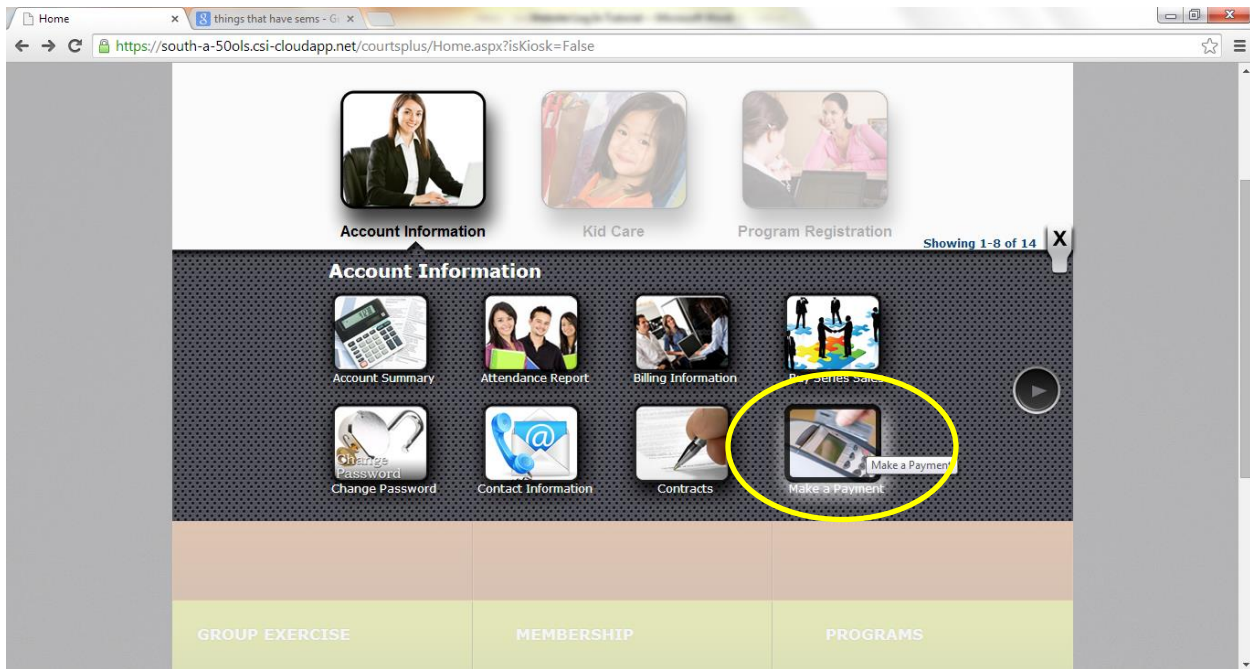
Home ×
things that have sems - G ×

https://south-a-50ols.csi-cloudapp.net/courtsplus/Home.aspx?isKiosk=False

Account Information
Kid Care
Program Registration
Showing 1-8 of 14
X

Account Information

Account Summary
Attendance Report
Billing Information
Buy Series Sales

Change Password
Change Password
Contact Information
Contracts
Make a Payment
Make a Payment

GROUP EXERCISE
MEMBERSHIP
PROGRAMS